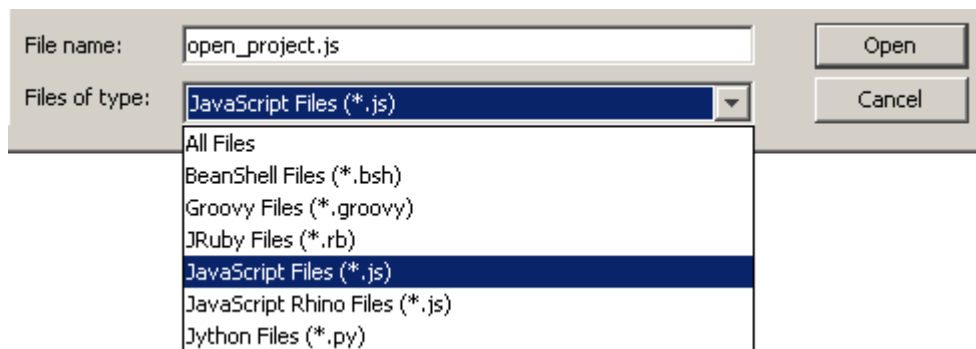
File name: open_project.js

Open

Files of type: JavaScript Files (*.js)

Cancel

All Files
BeanShell Files (*.bsh)
Groovy Files (*.groovy)
JRuby Files (*.rb)
JavaScript Files (*.js)
JavaScript Rhino Files (*.js)
Jython Files (*.py)